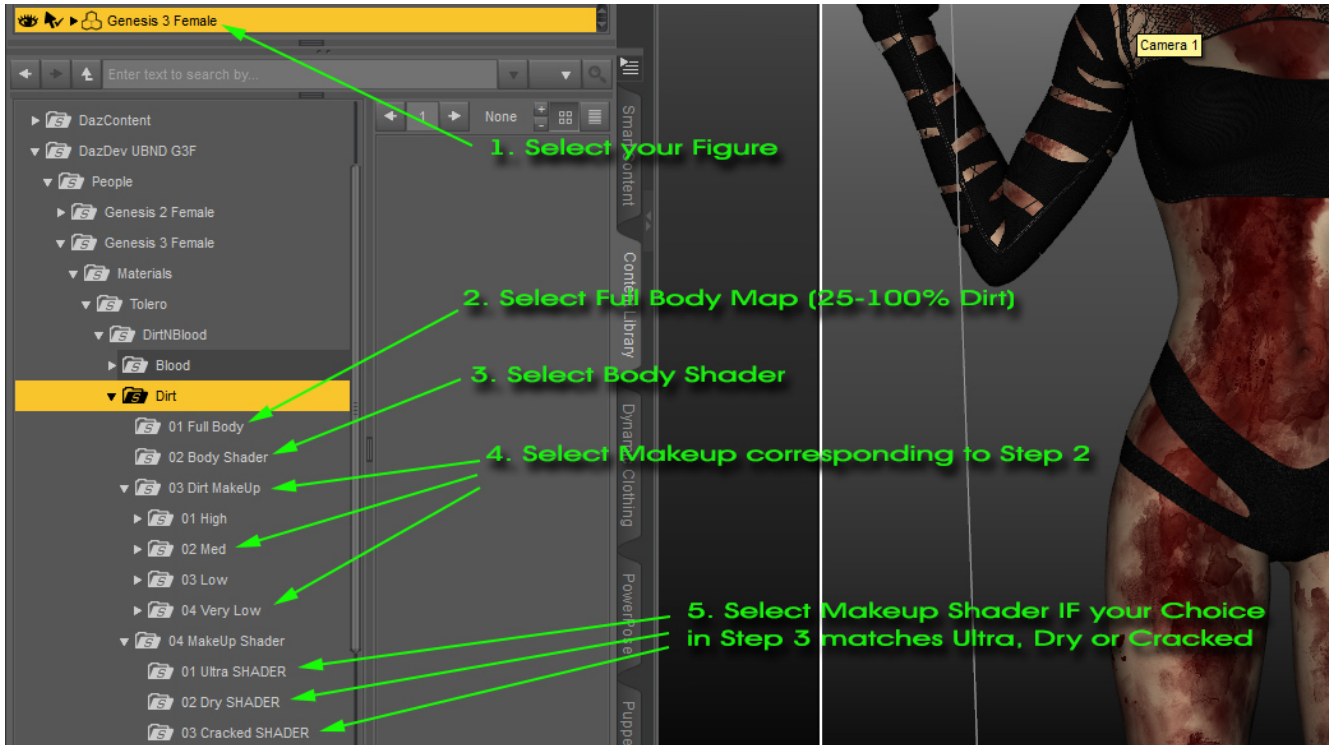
Genesis 3 Female

Enter text to search by...

1

None

DazContent
DazDev UBND G3F
People
Genesis 2 Female
Genesis 3 Female
Materials
Tolero
DirtNBlood
Blood
Dirt
01 Full Body
02 Body Shader
03 Dirt MakeUp
01 High
02 Med
03 Low
04 Very Low
04 MakeUp Shader
01 Ultra SHADER
02 Dry SHADER
03 Cracked SHADER

Smart Content
Content Library
Dynamic Clothing
PowerPose
Puppe

Camera 1

1. Select your Figure

2. Select Full Body Map (25-100% Dirt)

3. Select Body Shader

4. Select Makeup corresponding to Step 2

5. Select Makeup Shader IF your Choice in Step 3 matches Ultra, Dry or Cracked